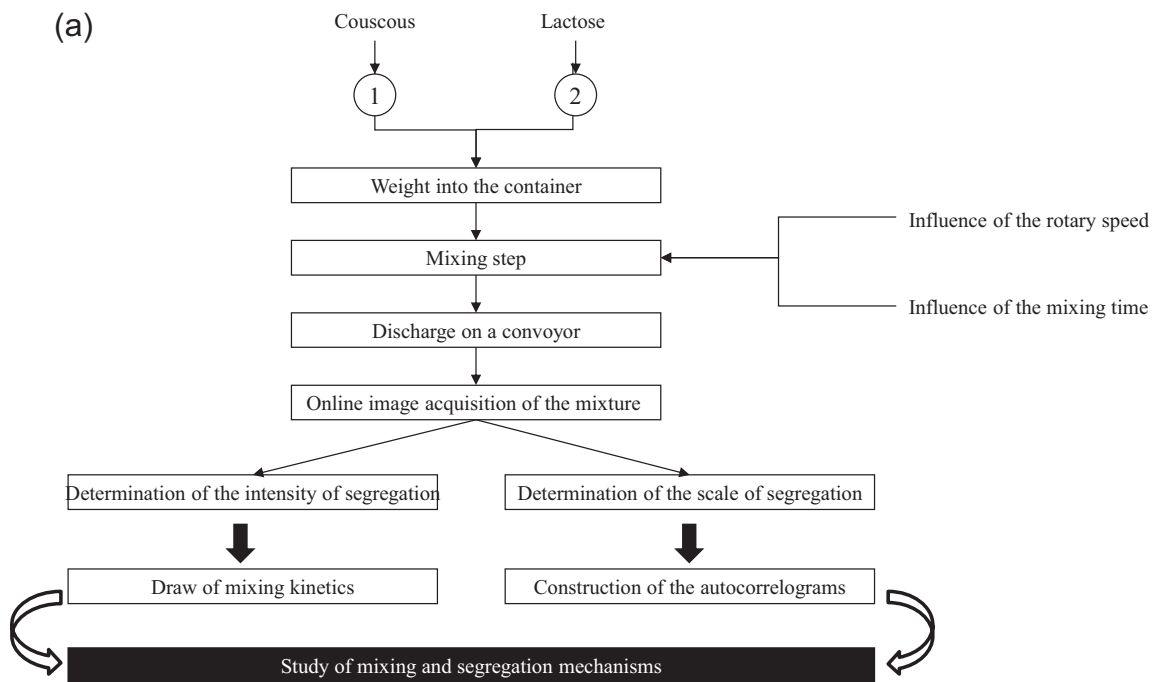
(a)

Couscous

Lactose

1

2

Weight into the container

Mixing step

Influence of the rotary speed

Influence of the mixing time

Discharge on a convoyor

Online image acquisition of the mixture

Determination of the intensity of segregation

Determination of the scale of segregation

Draw of mixing kinetics

Construction of the autocorrelograms

Study of mixing and segregation mechanisms